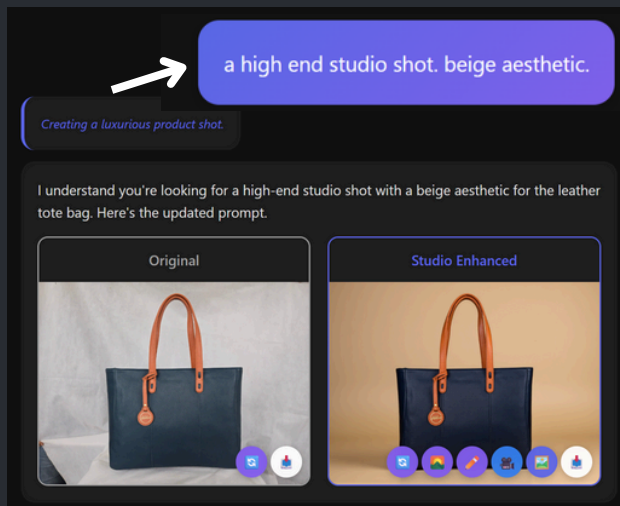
a high end studio shot. beige aesthetic.

Creating a luxurious product shot.

I understand you're looking for a high-end studio shot with a beige aesthetic for the leather tote bag. Here's the updated prompt.

Original

Studio Enhanced